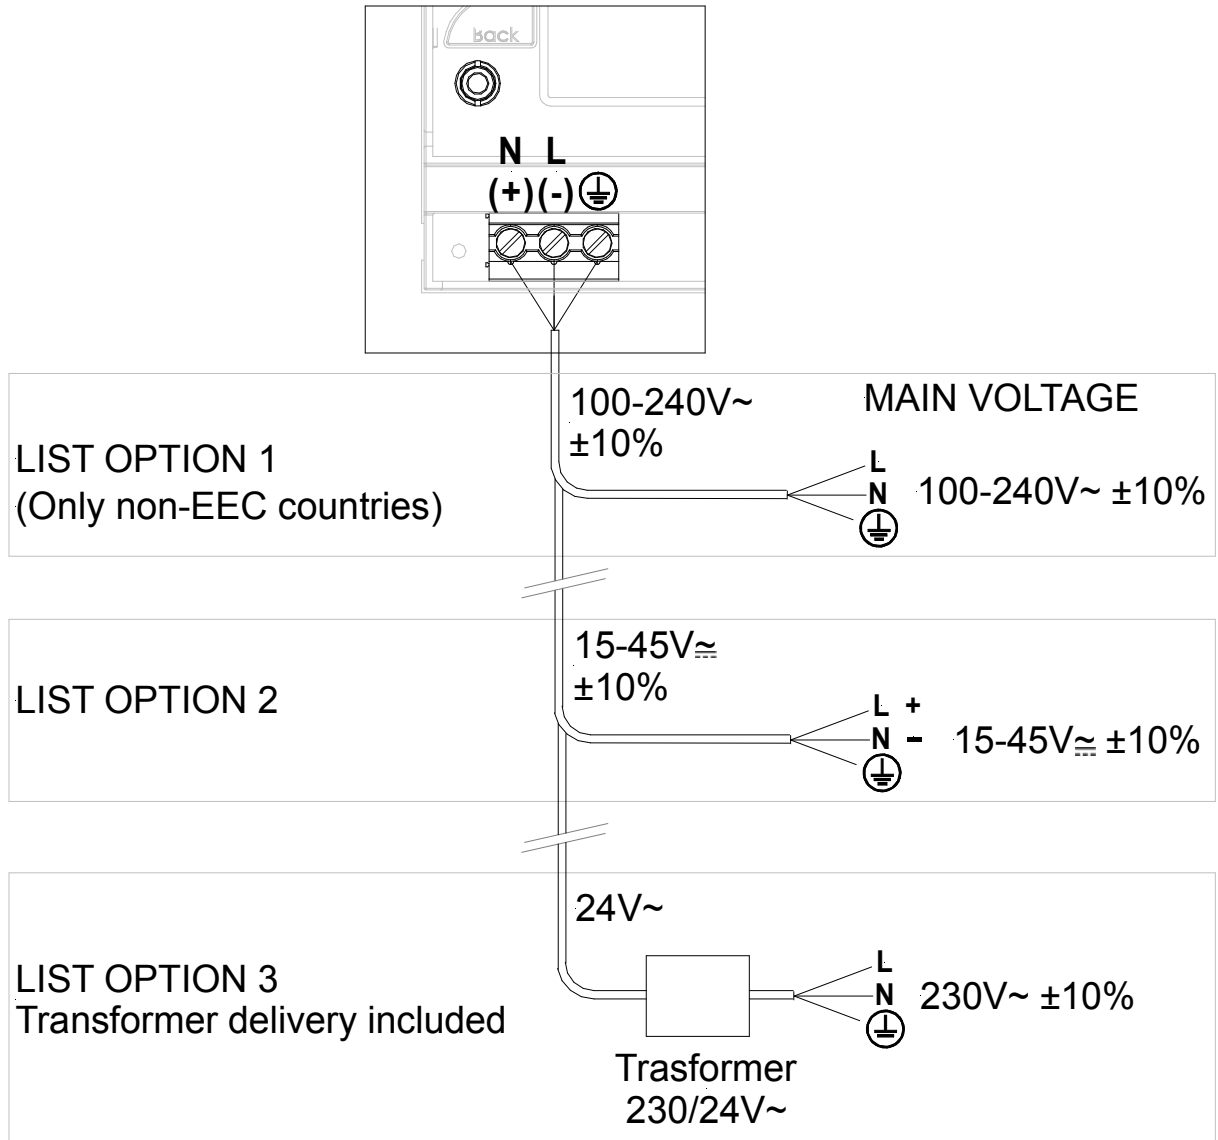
Back

N L
(+)(-)⏚

100-240V~
±10%

MAIN VOLTAGE

LIST OPTION 1
(Only non-EEC countries)

L
N
⏚
100-240V~ ±10%

15-45V≃
±10%

LIST OPTION 2

L +
N -
⏚
15-45V≃ ±10%

24V~

LIST OPTION 3
Transformer delivery included

L
N
⏚
230V~ ±10%

Trasformer
230/24V~